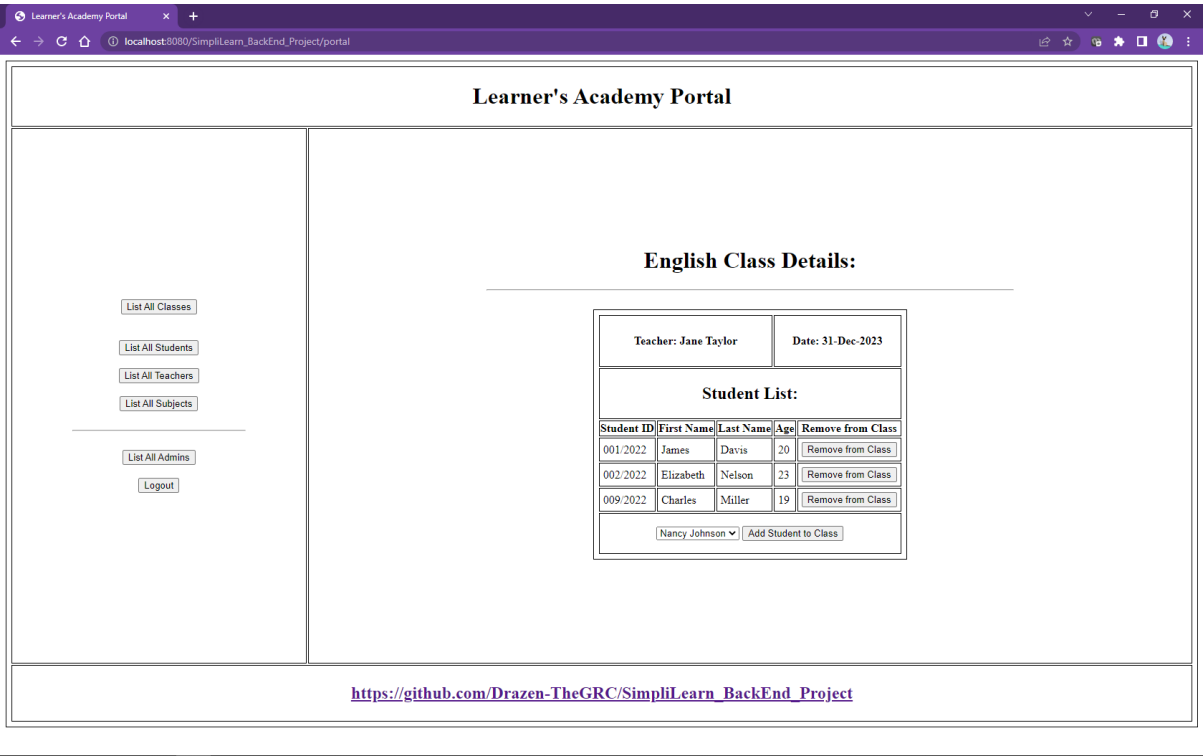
Learner's Academy Portal
localhost:8080/SimpliLearn_BackEnd_Project/portal

Learner's Academy Portal

List All Classes

List All Students

List All Teachers

List All Subjects

List All Admins

Logout

English Class Details:

| Teacher: Jane Taylor | Date: 31-Dec-2023 |
|---|---|

Student List:

| Student ID | First Name | Last Name | Age | Remove from Class |
|---|---|---|---|---|
| 001/2022 | James | Davis | 20 | Remove from Class |
| 002/2022 | Elizabeth | Nelson | 23 | Remove from Class |
| 009/2022 | Charles | Miller | 19 | Remove from Class |

Nancy Johnson Add Student to Class

https://github.com/Drazen-TheGRC/SimpliLearn_BackEnd_Project